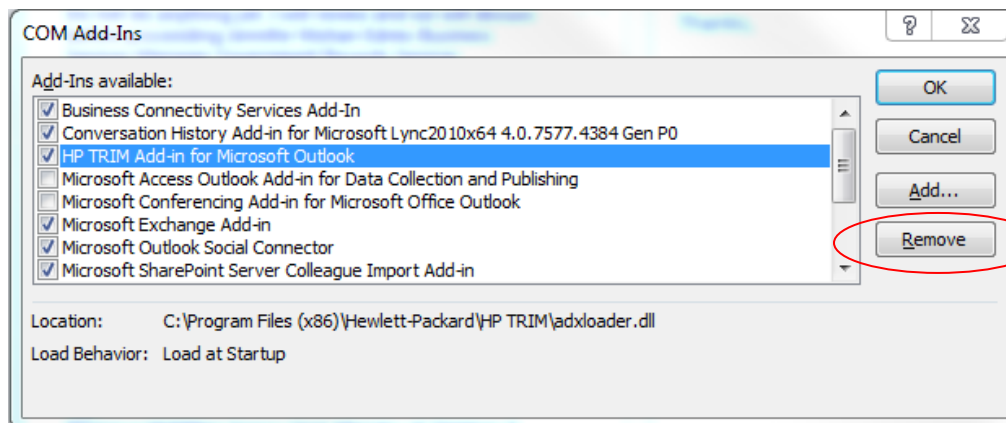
COM Add-Ins

?

Add-Ins available:

Business Connectivity Services Add-In
Conversation History Add-in for Microsoft Lync2010x64 4.0.7577.4384 Gen P0
HP TRIM Add-in for Microsoft Outlook
Microsoft Access Outlook Add-in for Data Collection and Publishing
Microsoft Conferencing Add-in for Microsoft Office Outlook
Microsoft Exchange Add-in
Microsoft Outlook Social Connector
Microsoft SharePoint Server Colleague Import Add-in

OK
Cancel
Add...
Remove

Location: C:\Program Files (x86)\Hewlett-Packard\HP TRIM\adxloader.dll

Load Behavior: Load at Startup